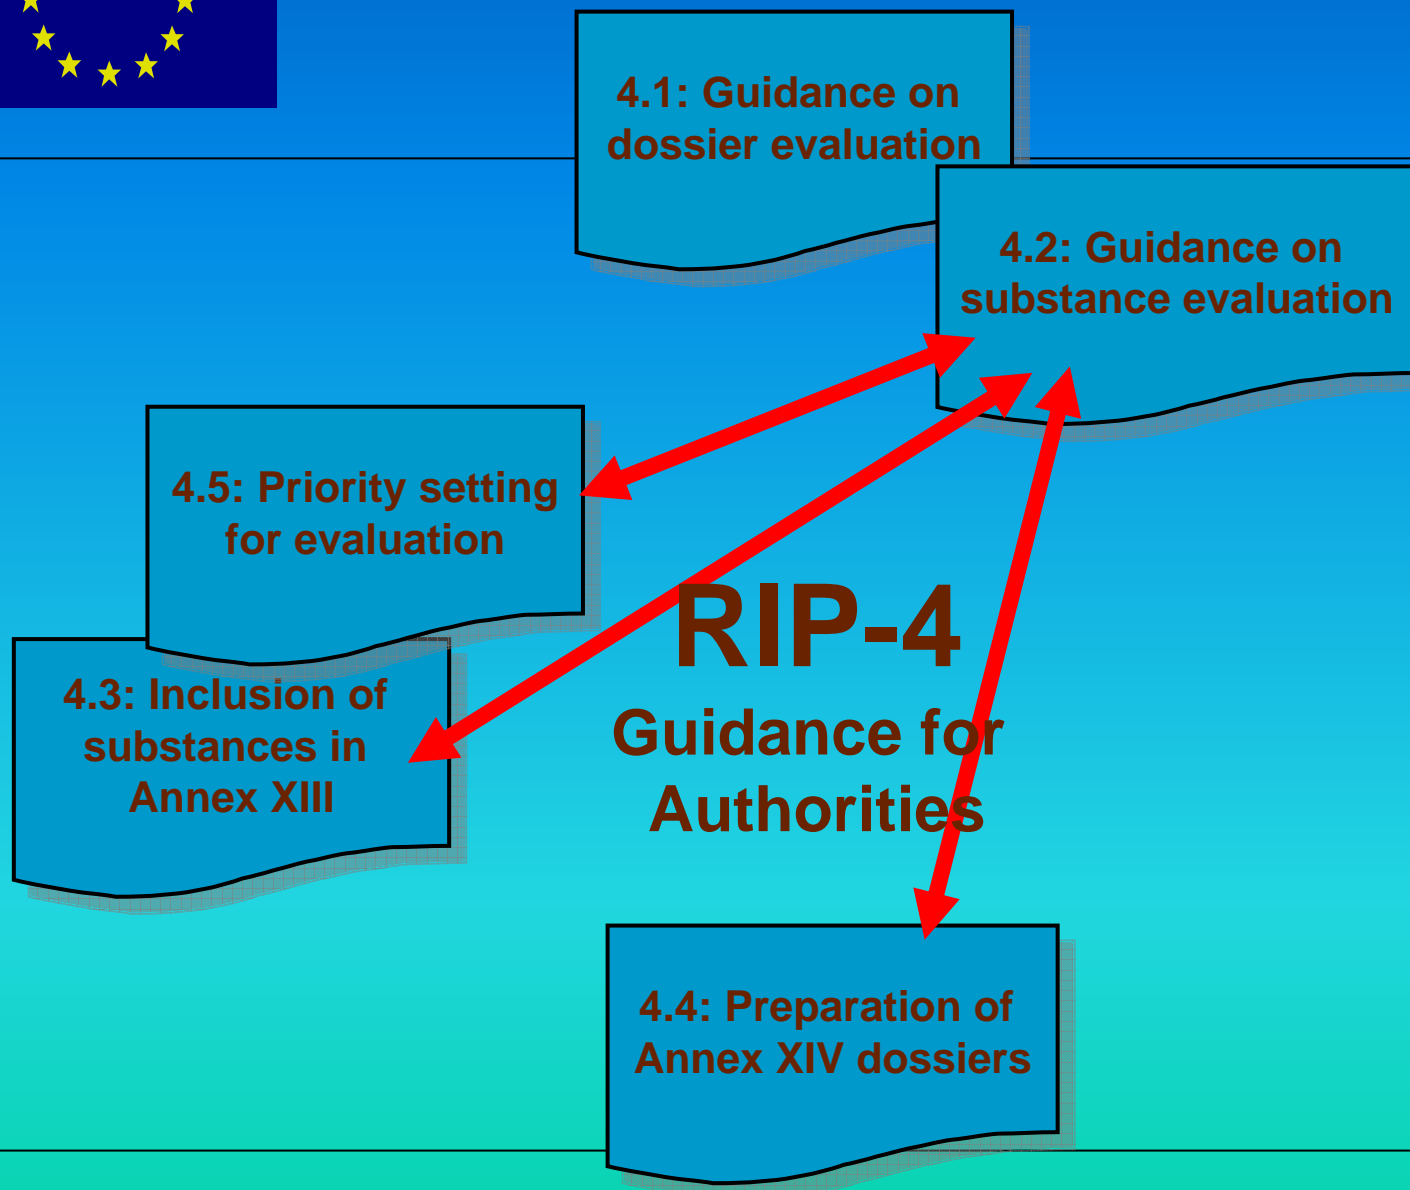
4.1: Guidance on dossier evaluation

4.2: Guidance on substance evaluation

4.5: Priority setting for evaluation

RIP-4

Guidance for Authorities

4.3: Inclusion of substances in Annex XIII

4.4: Preparation of Annex XIV dossiers